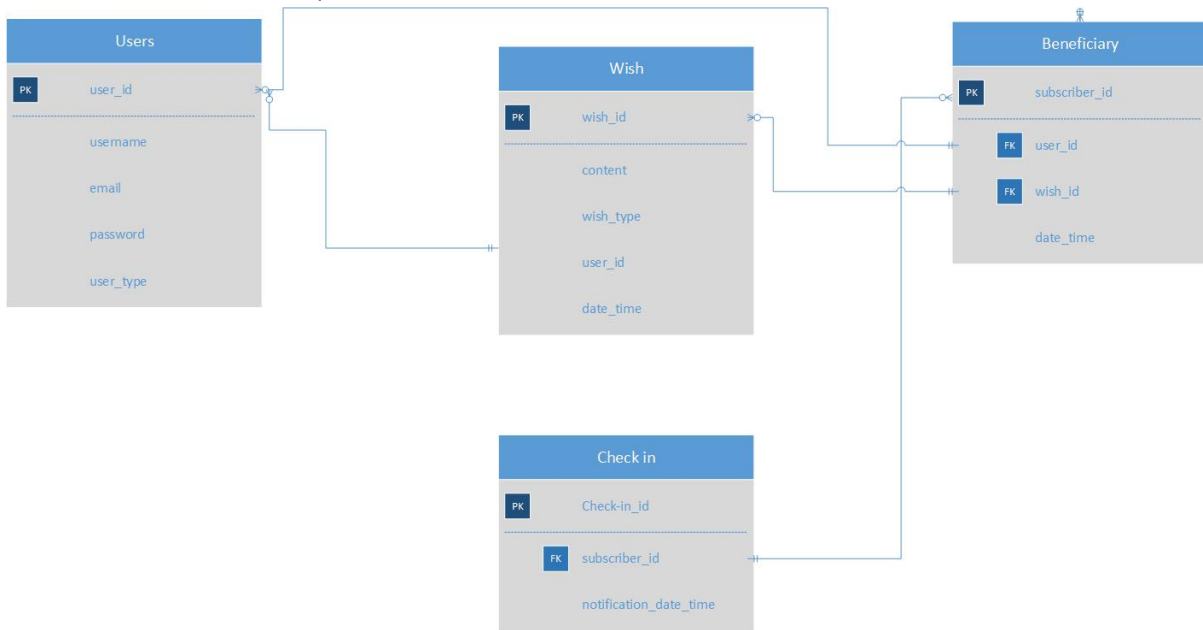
Users

PK user_id

username

email

password

user_type

Wish

PK wish_id

content

wish_type

user_id

date_time

Beneficiary

PK subscriber_id

FK user_id

FK wish_id

date_time

Check in

PK Check-in_id

FK subscriber_id

notification_date_time